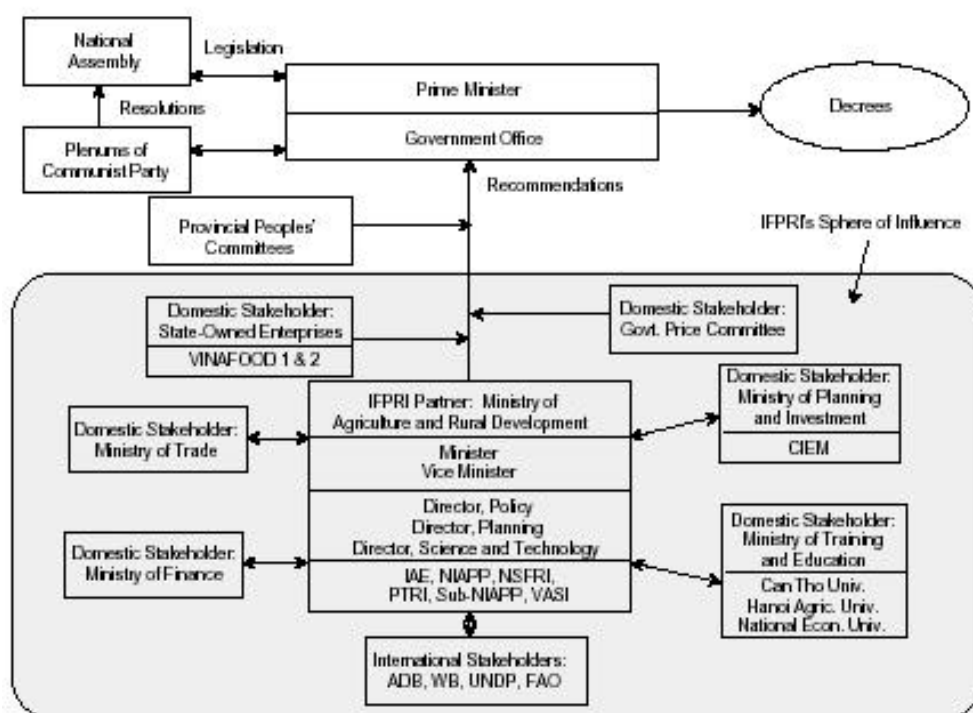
National Assembly

Legislation

Resolutions

Plenums of Communist Party

Prime Minister

Government Office

Decrees

Recommendations

Provincial Peoples' Committees

IFPRI's Sphere of Influence

Domestic Stakeholder: State-Owned Enterprises

VINAFOOD 1 & 2

Domestic Stakeholder: Govt. Price Committee

Domestic Stakeholder: Ministry of Trade

IFPRI Partner: Ministry of Agriculture and Rural Development

Minister
Vice Minister

Director, Policy
Director, Planning
Director, Science and Technology

IAE, NIAPP, NSFRI, PTRI, Sub-NIAPP, VASI

Domestic Stakeholder: Ministry of Planning and Investment

CIEM

Domestic Stakeholder: Ministry of Finance

Domestic Stakeholder: Ministry of Training and Education

Can Tho Univ.
Hanoi Agric. Univ.
National Econ. Univ.

International Stakeholders: ADB, WB, UNDP, FAO